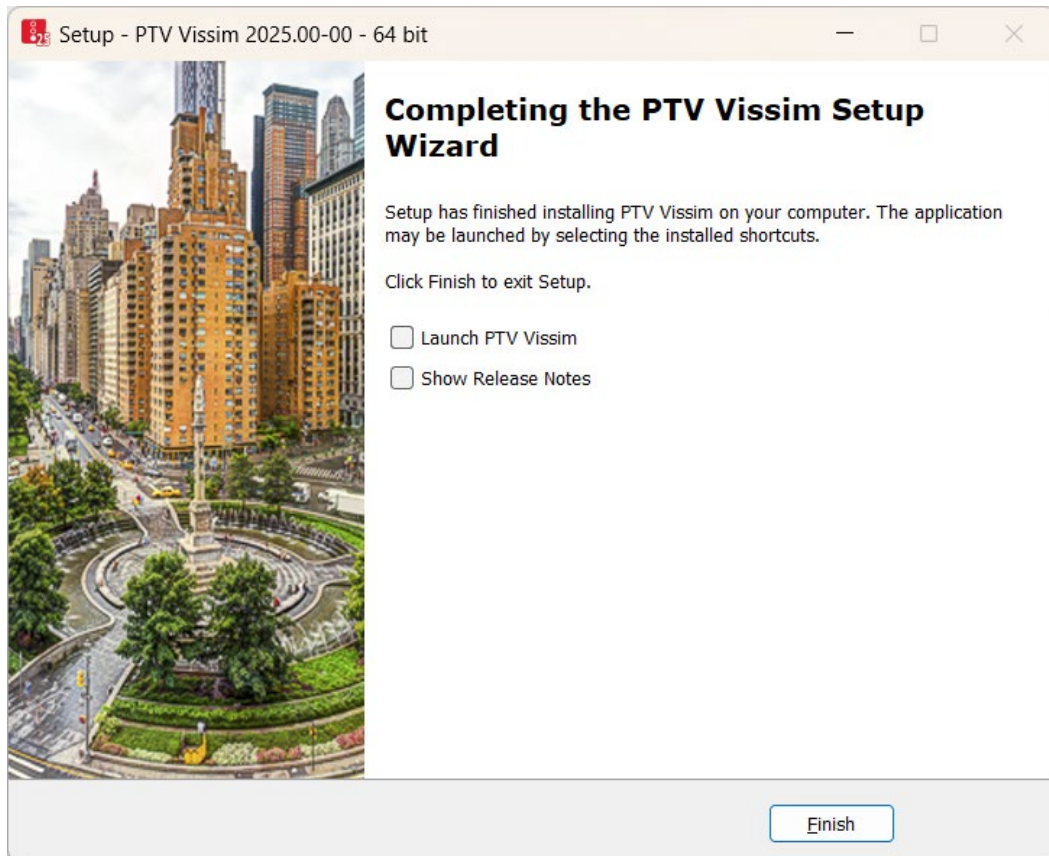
Setup - PTV Vissim 2025.00-00 - 64 bit

Completing the PTV Vissim Setup Wizard

Setup has finished installing PTV Vissim on your computer. The application may be launched by selecting the installed shortcuts.

Click Finish to exit Setup.

Launch PTV Vissim

Show Release Notes

Finish